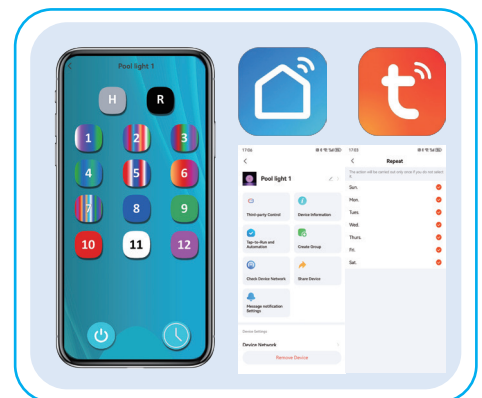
Pool light 1

H

R

1

2

3

4

5

6

7

8

9

10

11

12

17:06

Pool light 1

Third-party Control

Device Information

Tap-to-Run and Automation

Create Group

Check Device Network

Share Device

Message notification Settings

Device Settings

Device Network

Remove Device

17:03

Repeat

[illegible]

Sun.

Mon.

Tues.

Wed.

Thurs.

Fri.

Sat.